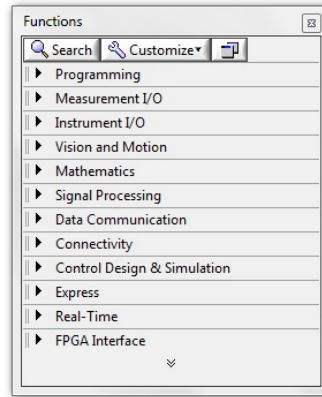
Functions

Search
Customize

Programming
Measurement I/O
Instrument I/O
Vision and Motion
Mathematics
Signal Processing
Data Communication
Connectivity
Control Design & Simulation
Express
Real-Time
FPGA Interface